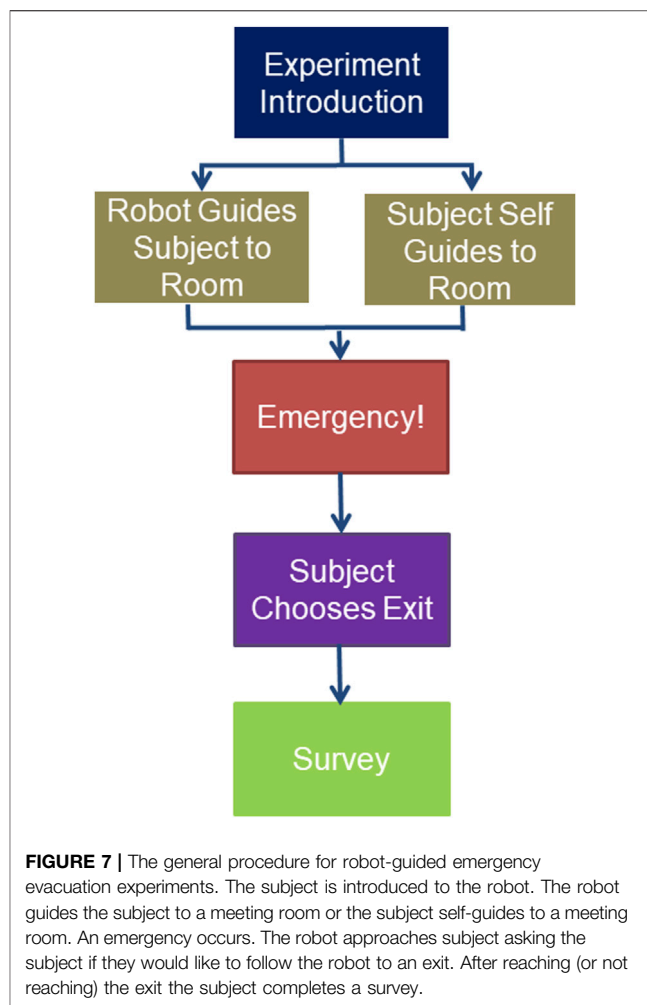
Experiment Introduction

Robot Guides Subject to Room

Subject Self Guides to Room

Emergency!

Subject Chooses Exit

Survey

**FIGURE 7 |** The general procedure for robot-guided emergency evacuation experiments. The subject is introduced to the robot. The robot guides the subject to a meeting room or the subject self-guides to a meeting room. An emergency occurs. The robot approaches subject asking the subject if they would like to follow the robot to an exit. After reaching (or not reaching) the exit the subject completes a survey.